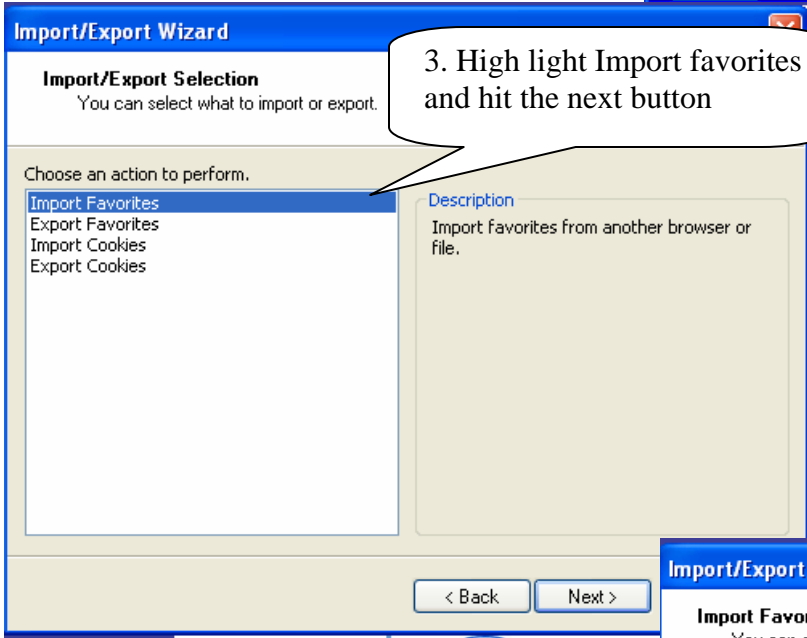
Import/Export Wizard

Import/Export Selection
You can select what to import or export.

3. High light Import favorites and hit the next button

Choose an action to perform.

Import Favorites
Export Favorites
Import Cookies
Export Cookies

Description
Import favorites from another browser or file.

< Back
Next >

Import/Export

Import Favor
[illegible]